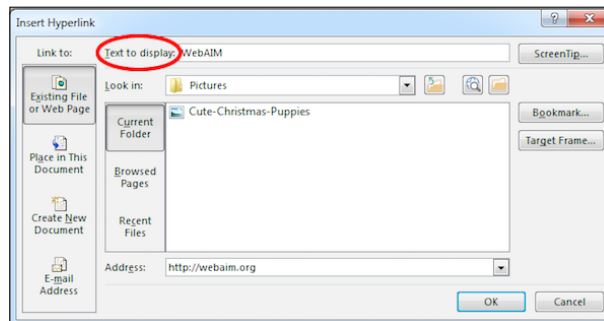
Insert Hyperlink

?

X

Link to:

Text to display: WebAIM

ScreenTip...

Existing File or Web Page

Look in:

Pictures

Current Folder

Cute-Christmas-Puppies

Bookmark...

Target Frame...

Place in This Document

Browsed Pages

Create New Document

Recent Files

E-mail Address

Address:

http://webaim.org

OK

Cancel